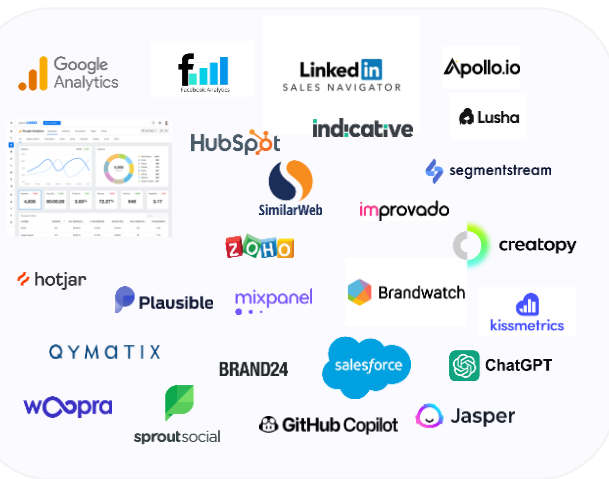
Google Analytics

Facebook Analytics

LinkedIn SALES NAVIGATOR

Apollo.io

Lusha

indicative

HubSpot

segmentstream

SimilarWeb

improvado

ZOHO

creatopy

hotjar

Plausible

mixpanel

Brandwatch

kissmetrics

QYMATIX

BRAND24

salesforce

ChatGPT

woopra

sproutsocial

GitHub Copilot

Jasper